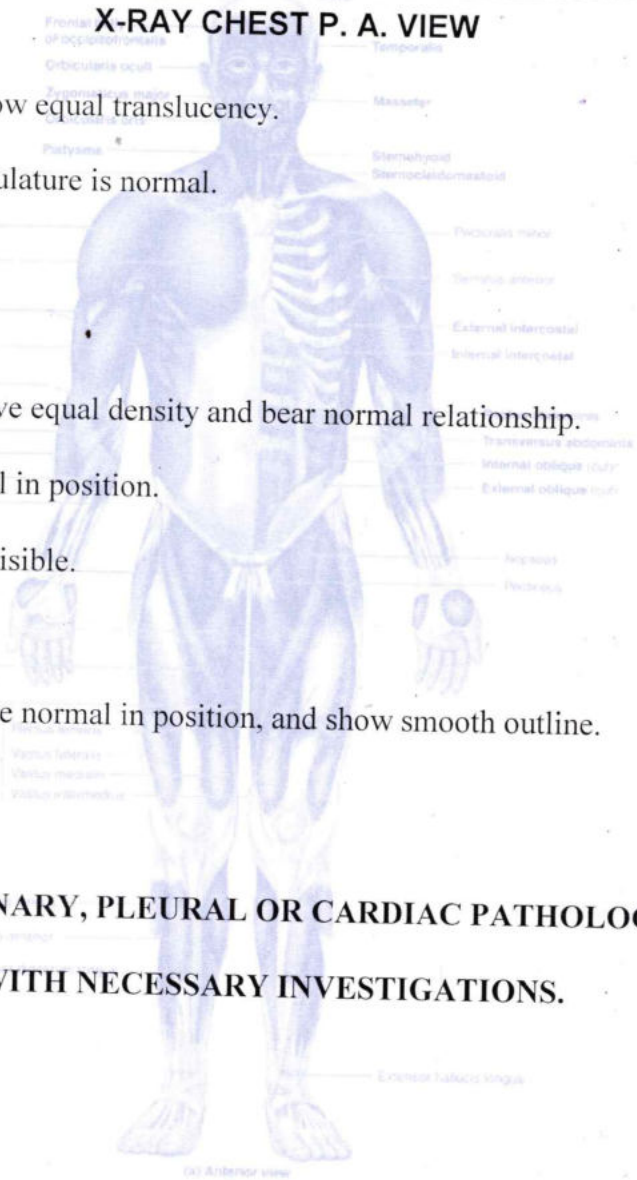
X-RAY CHEST P. A. VIEW

Frontalis
Occipitofrontalis
Orbicularis oculi
Zygomaticus major
Orbicularis oris
Platysma

Temporalis
Masseter
Sternohyoid
Sternocleidomastoid

Pectoralis minor
Serratus anterior
External intercostal
Internal intercostal
Transversus abdominis
Internal oblique (cut)
External oblique (cut)
Biceps
Pectoralis

Rectus femoris
Vastus lateralis
Vastus medialis
Vastus intermedius

Extensor hallucis longus

(a) Anterior view

ow equal translucency.

ulature is normal.

ve equal density and bear normal relationship.

l in position.

isible.

e normal in position, and show smooth outline.

NARY, PLEURAL OR CARDIAC PATHOLO

VITH NECESSARY INVESTIGATIONS.